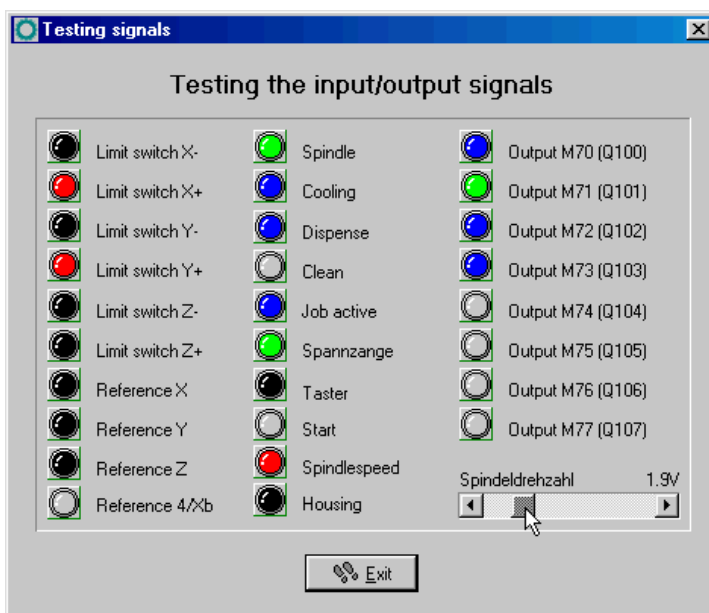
Testing signals

Testing the input/output signals

Limit switch X-
Limit switch X+
Limit switch Y-
Limit switch Y+
Limit switch Z-
Limit switch Z+
Reference X
Reference Y
Reference Z
Reference 4/Xb

Spindle
Cooling
Dispense
Clean
Job active
Spannzange
Taster
Start
Spindlespeed
Housing

Output M70 (Q100)
Output M71 (Q101)
Output M72 (Q102)
Output M73 (Q103)
Output M74 (Q104)
Output M75 (Q105)
Output M76 (Q106)
Output M77 (Q107)

Spindeldrehzahl 1.9V

Exit